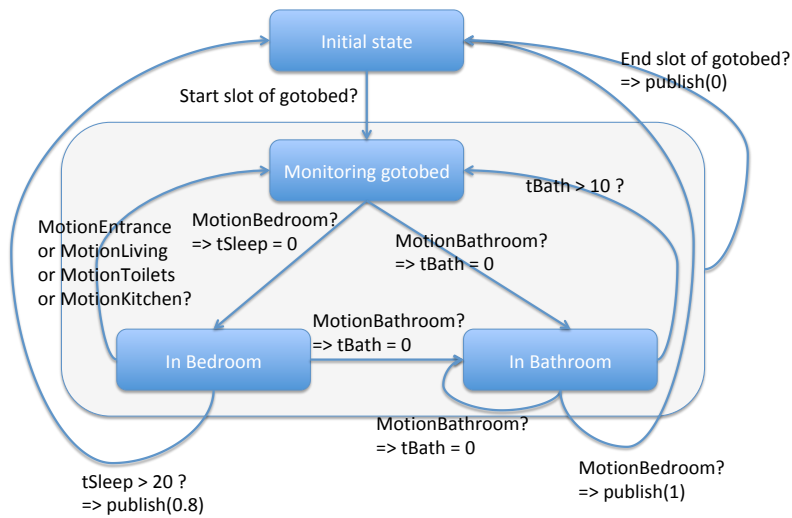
Initial state

End slot of gotobed?
=> publish(0)

Start slot of gotobed?

Monitoring gotobed

tBath > 10 ?

MotionEntrance
or MotionLiving
or MotionToilets
or MotionKitchen?

MotionBedroom?
=> tSleep = 0

MotionBathroom?
=> tBath = 0

MotionBathroom?
=> tBath = 0

In Bedroom

In Bathroom

MotionBathroom?
=> tBath = 0

MotionBedroom?
=> publish(1)

tSleep > 20 ?
=> publish(0.8)